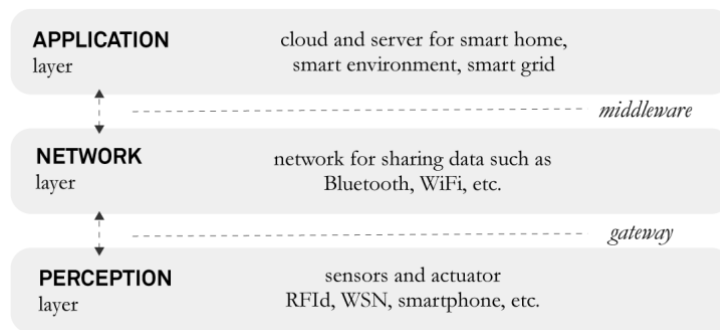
APPLICATION
layer

cloud and server for smart home, smart environment, smart grid

middleware

NETWORK
layer

network for sharing data such as Bluetooth, WiFi, etc.

gateway

PERCEPTION
layer

sensors and actuator
RFId, WSN, smartphone, etc.